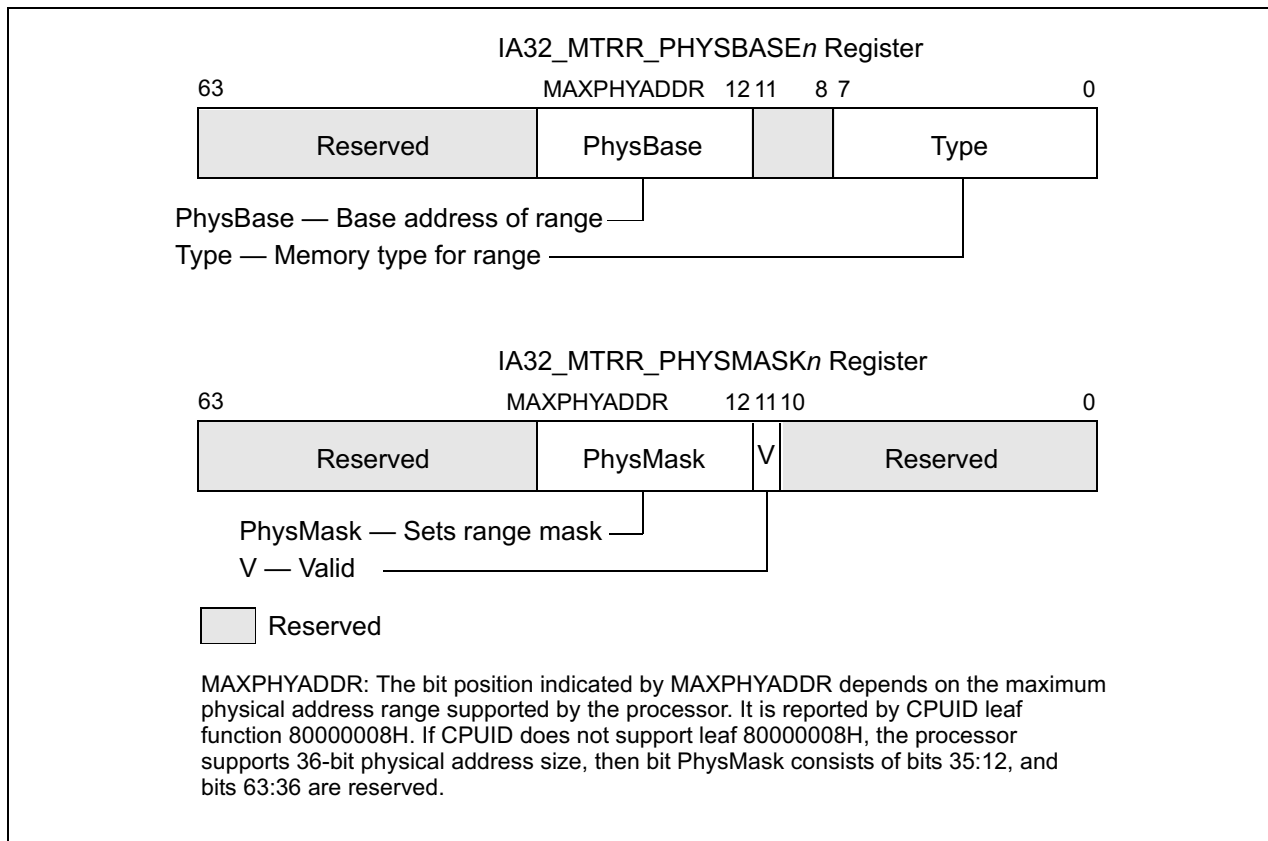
IA32_MTRR_PHYSBASE*n* Register

63 MAXPHYADDR 12 11 8 7 0

Reserved PhysBase Type

PhysBase — Base address of range

Type — Memory type for range

IA32_MTRR_PHYSMASK*n* Register

63 MAXPHYADDR 12 11 10 0

Reserved PhysMask V Reserved

PhysMask — Sets range mask

V — Valid

Reserved

MAXPHYADDR: The bit position indicated by MAXPHYADDR depends on the maximum physical address range supported by the processor. It is reported by CPUID leaf function 80000008H. If CPUID does not support leaf 80000008H, the processor supports 36-bit physical address size, then bit PhysMask consists of bits 35:12, and bits 63:36 are reserved.